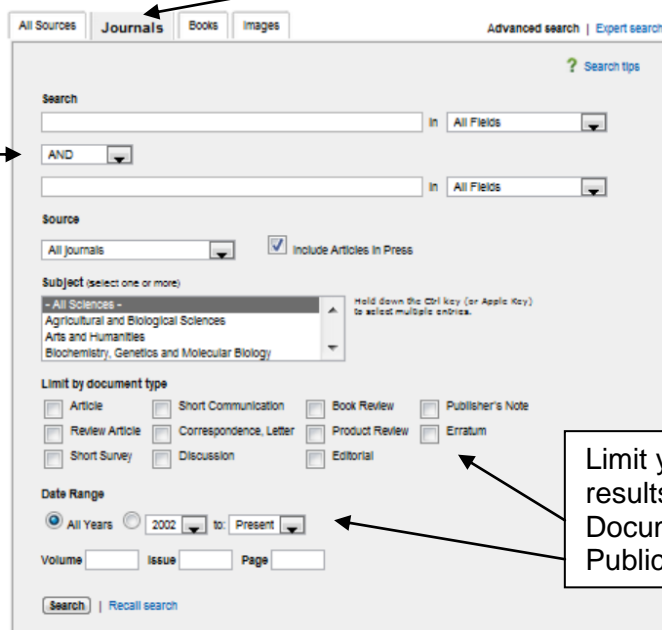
All Sources | Journals | Books | Images

Advanced search | Expert search

? Search tips

Search

in All Fields

AND

in All Fields

Source

All journals

Include Articles in Press

Subject (select one or more)

- All Sciences -
Agricultural and Biological Sciences
Arts and Humanities
Biochemistry, Genetics and Molecular Biology

Hold down the Ctrl key (or Apple Key) to select multiple entries.

Limit by document type

Article
Short Communication
Book Review
Publisher's Note
Review Article
Correspondence, Letter
Product Review
Erratum
Short Survey
Discussion
Editorial

Date Range

All Years
2002
to: Present

Volume
Issue
Page

Search | Recall search

Limit y
results
Docum
Public